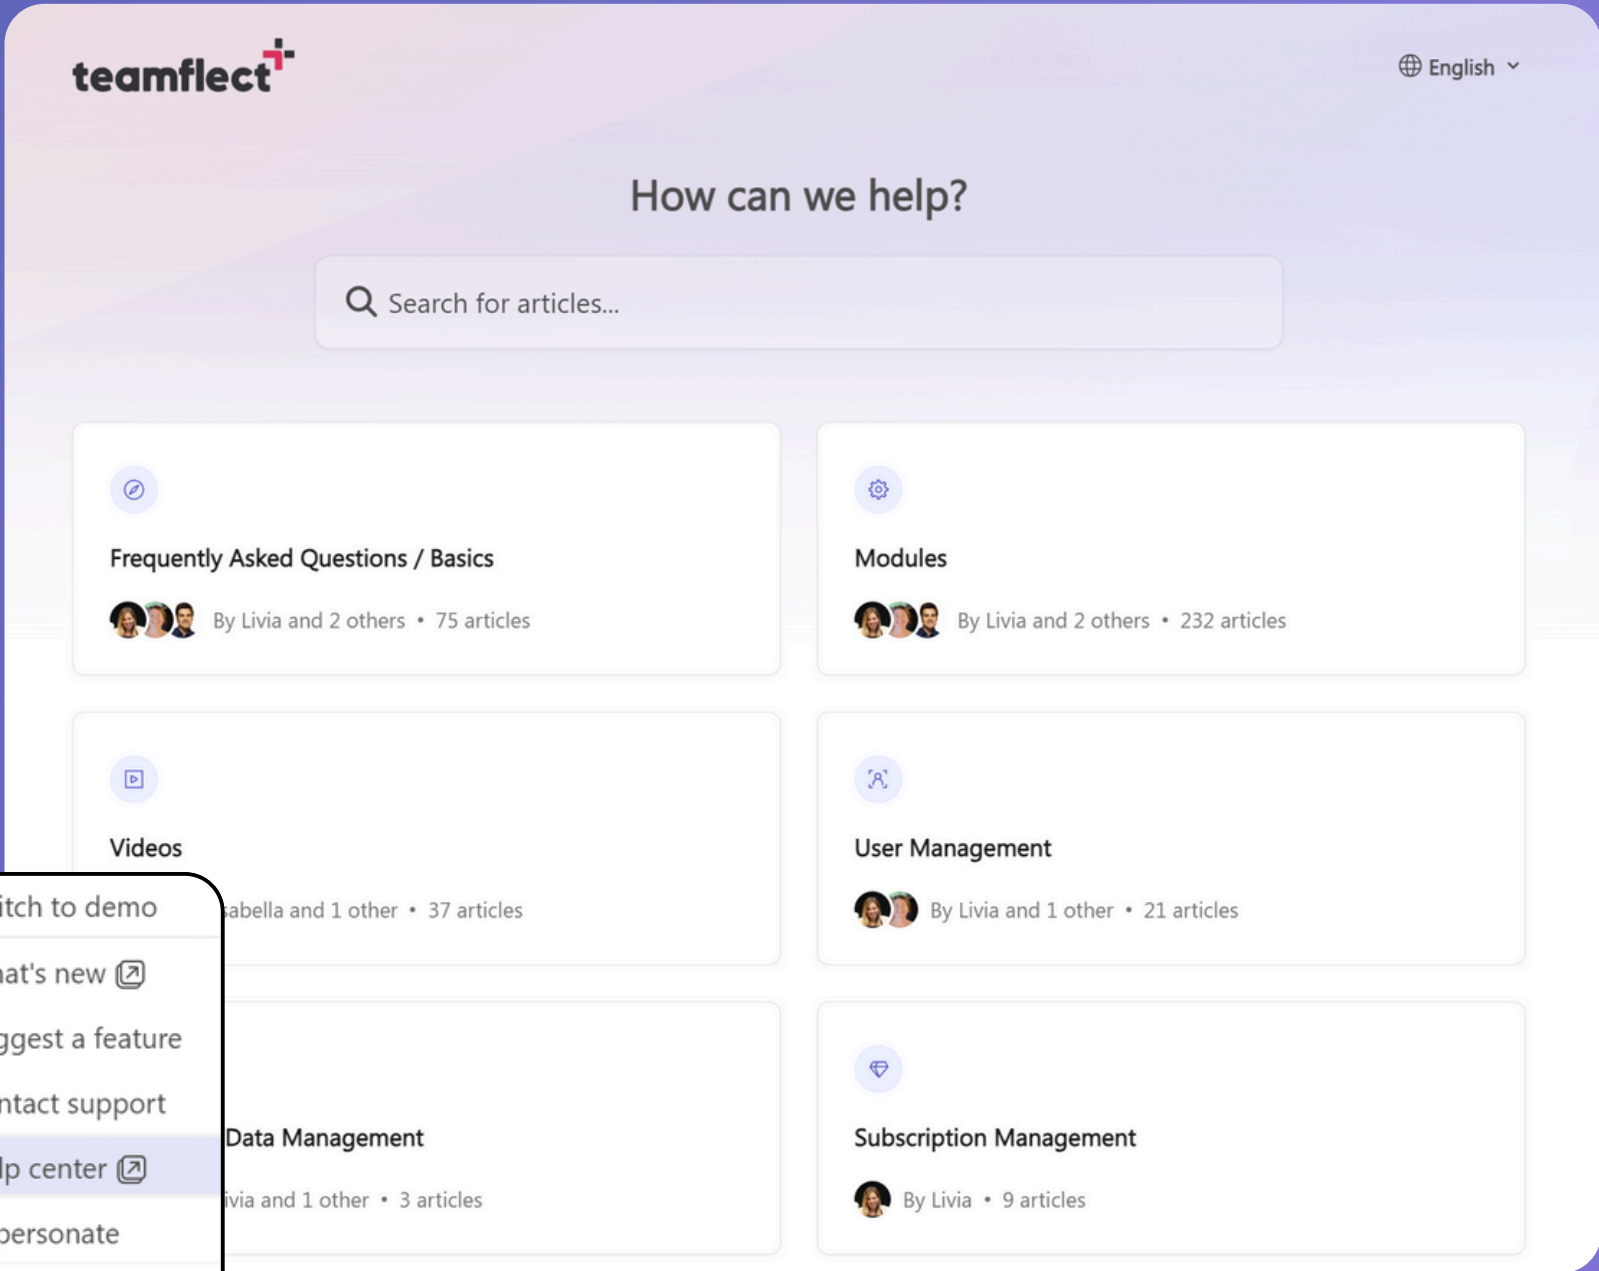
teamflect

English

How can we help?

Search for articles...

Frequently Asked Questions / Basics

By Livia and 2 others • 75 articles

Modules

By Livia and 2 others • 232 articles

Videos

abella and 1 other • 37 articles

User Management

By Livia and 1 other • 21 articles

Data Management

ivia and 1 other • 3 articles

Subscription Management

By Livia • 9 articles

itch to demo

at's new

ggest a feature

ntact support

lp center

ersonate